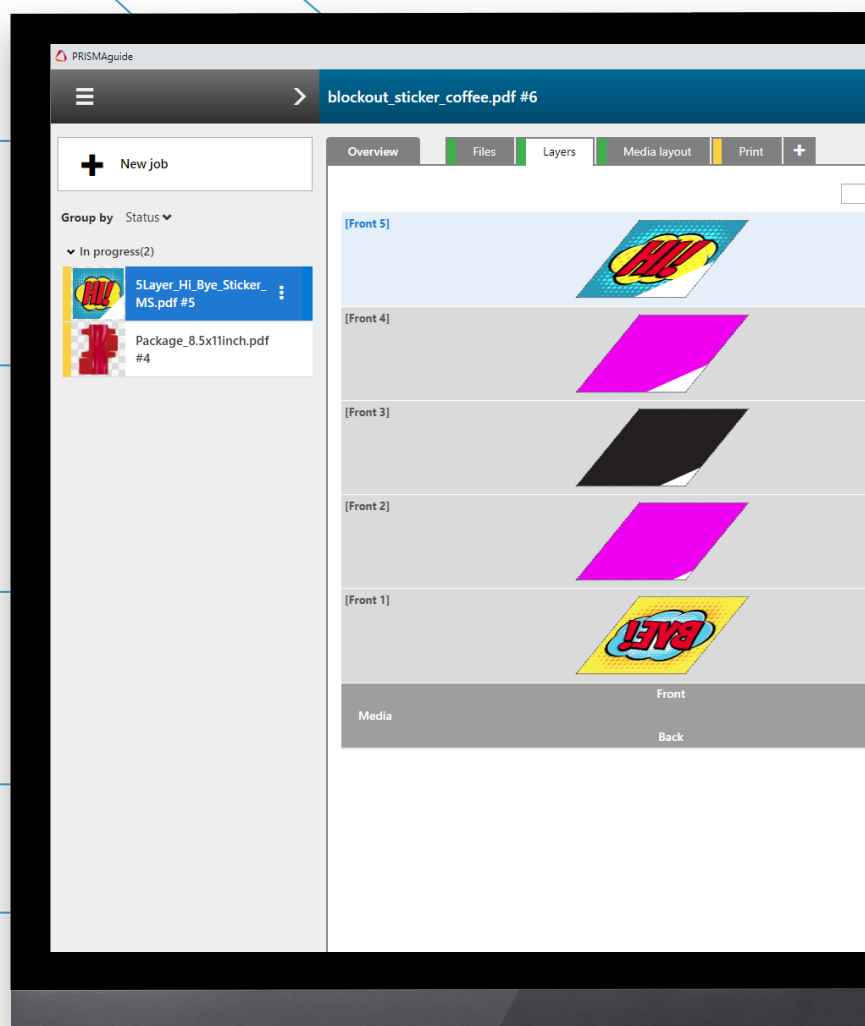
PRISMAguide

blockout_sticker_coffee.pdf #6

New job

Group by Status

In progress(2)

5Layer_Hi_Bye_Sticker_MS.pdf #5

Package_8.5x11inch.pdf #4

Overview
Files
Layers
Media layout
Print
+

[Front 5]

HI!

[Front 4]

[Front 3]

[Front 2]

[Front 1]

BYE!

Front
Media
Back